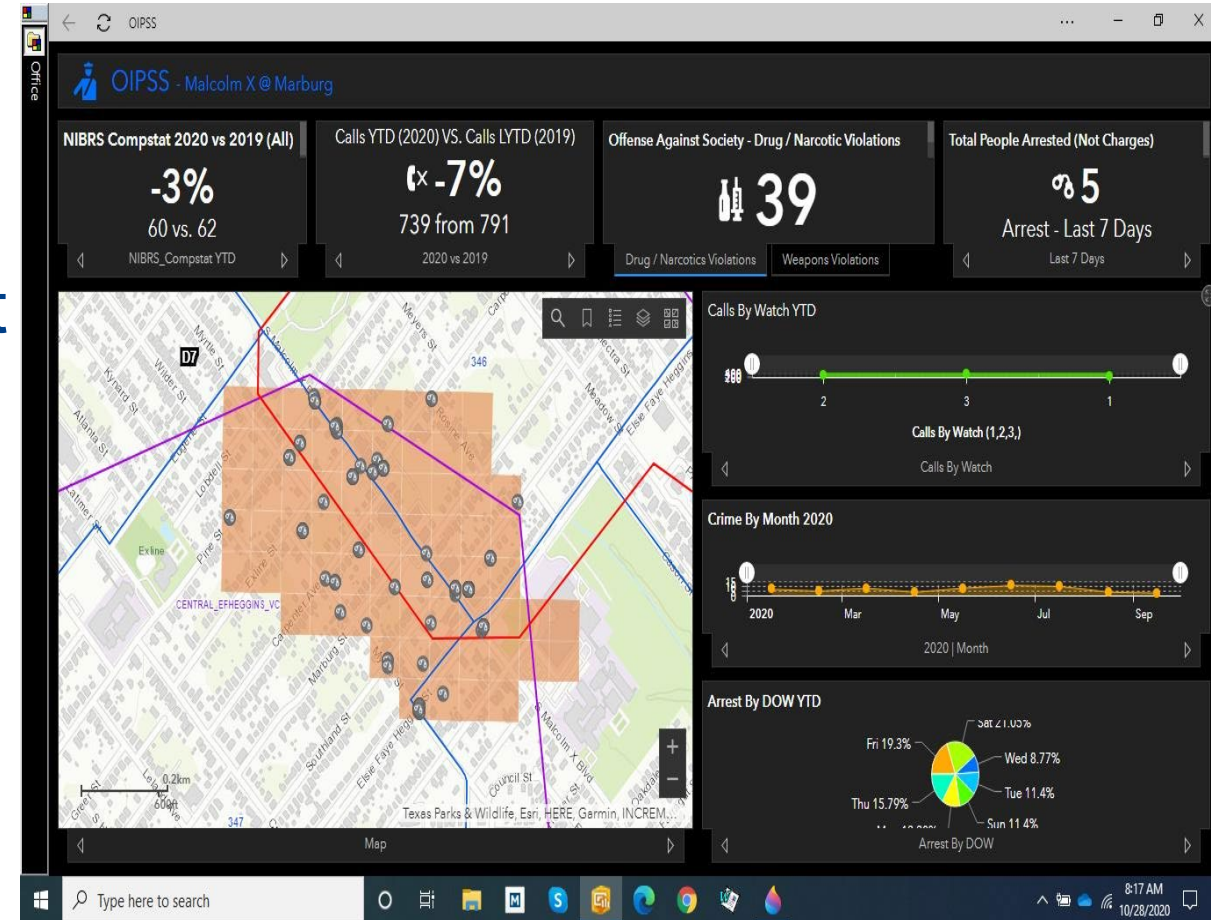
Office

OIPSS

OIPSS - Malcolm X @ Marburg

NIBRS Compstat 2020 vs 2019 (All)
-3%
60 vs. 62
NIBRS_Compstat YTD

Calls YTD (2020) VS. Calls LYTD (2019)
-7%
739 from 791
2020 vs 2019

Offense Against Society - Drug / Narcotic Violations
39
Drug / Narcotics Violations
Weapons Violations

Total People Arrested (Not Charges)
5
Arrest - Last 7 Days
Last 7 Days

D7
Myrtle St
Kynard St
Wilder St
Atlanta St
Eugene St
Lobdell St
S Malcolm X
Meyers St
Carpenter
Rosine Ave
Meadow St
Electra St
346
Else Faye Heggins St
Latimer St
Exline
Pine St
Exline St
CENTRAL_EFHEGGINS_VC
Carpenter Ave
Marburg St
Southland St
Malcolm X Blvd
Council St
Oakland
0.2km
600ft
347
Texas Parks & Wildlife, Esri, HERE, Garmin, INCREM...
Map

Calls By Watch YTD
200
2
3
1
Calls By Watch (1,2,3,)
Calls By Watch

Crime By Month 2020
15
2020
Mar
May
Jul
Sep
2020 | Month

Arrest By DOW YTD
Sat 21.05%
Fri 19.3%
Wed 8.77%
Tue 11.4%
Thu 15.79%
Sun 11.4%
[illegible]
Arrest By DOW

Type here to search
8:17 AM
10/28/2020